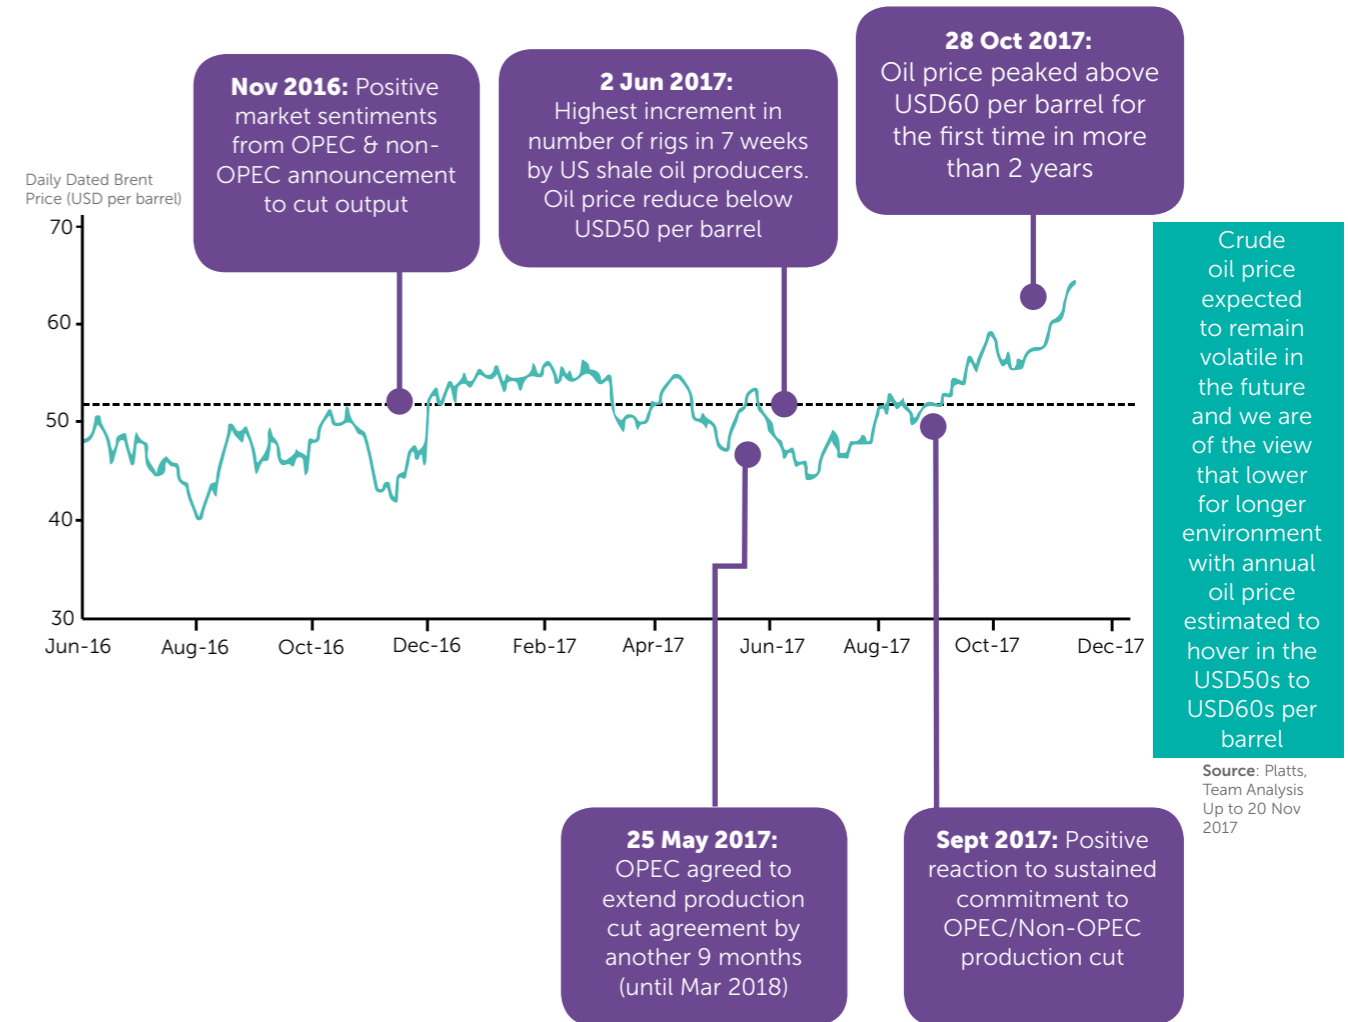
Daily Dated Brent Price (USD per barrel)

Nov 2016: Positive market sentiments from OPEC & non-OPEC announcement to cut output

2 Jun 2017: Highest increment in number of rigs in 7 weeks by US shale oil producers. Oil price reduce below USD50 per barrel

28 Oct 2017: Oil price peaked above USD60 per barrel for the first time in more than 2 years

Crude oil price expected to remain volatile in the future and we are of the view that lower for longer environment with annual oil price estimated to hover in the USD50s to USD60s per barrel

70
60
50
40
30

Jun-16 Aug-16 Oct-16 Dec-16 Feb-17 Apr-17 Jun-17 Aug-17 Oct-17 Dec-17

Source: Platts, Team Analysis Up to 20 Nov 2017

25 May 2017: OPEC agreed to extend production cut agreement by another 9 months (until Mar 2018)

Sept 2017: Positive reaction to sustained commitment to OPEC/Non-OPEC production cut